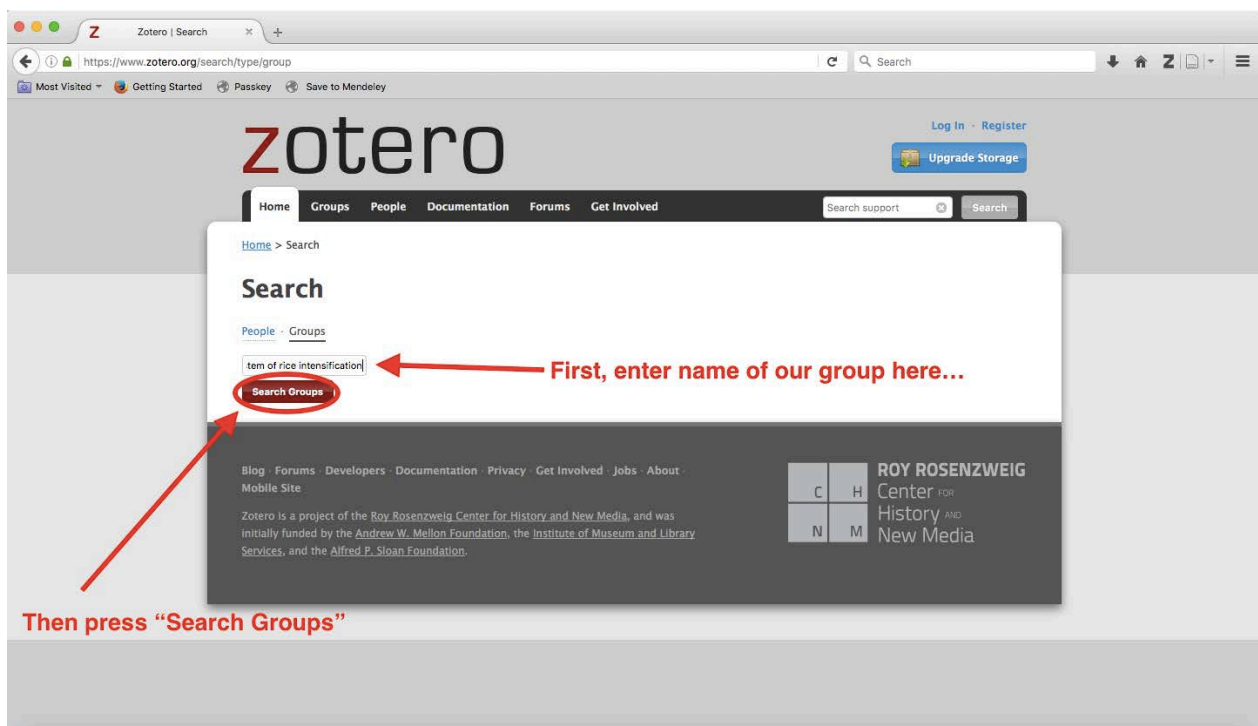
Z Zotero | Search ×

https://www.zotero.org/search/type/group

Search

Most Visited Getting Started Passkey Save to Mendeley

zotero

Log In · Register

Upgrade Storage

Home Groups People Documentation Forums Get Involved

Search support

Search

Home > Search

Search

People · Groups

tem of rice intensification

Search Groups

First, enter name of our group here…

Blog · Forums · Developers · Documentation · Privacy · Get Involved · Jobs · About · Mobile Site

Zotero is a project of the Roy Rosenzweig Center for History and New Media, and was initially funded by the Andrew W. Mellon Foundation, the Institute of Museum and Library Services, and the Alfred P. Sloan Foundation.

C H N M

ROY ROSENZWEIG Center FOR History AND New Media

Then press "Search Groups"